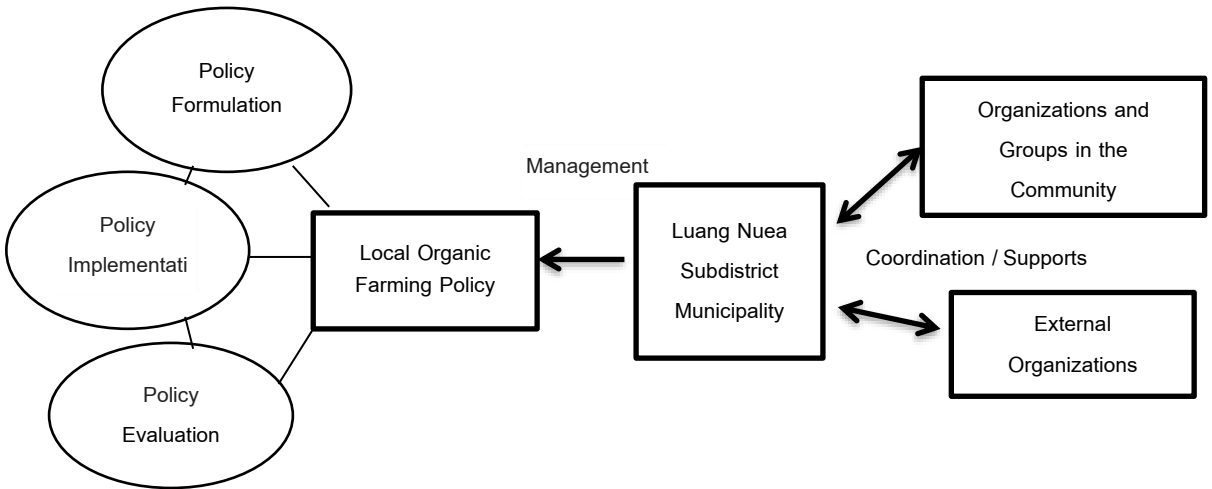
Policy Formulation

Policy Implementati

Policy Evaluation

Local Organic Farming Policy

Management

Luang Nuea Subdistrict Municipality

Organizations and Groups in the Community

Coordination / Supports

External Organizations